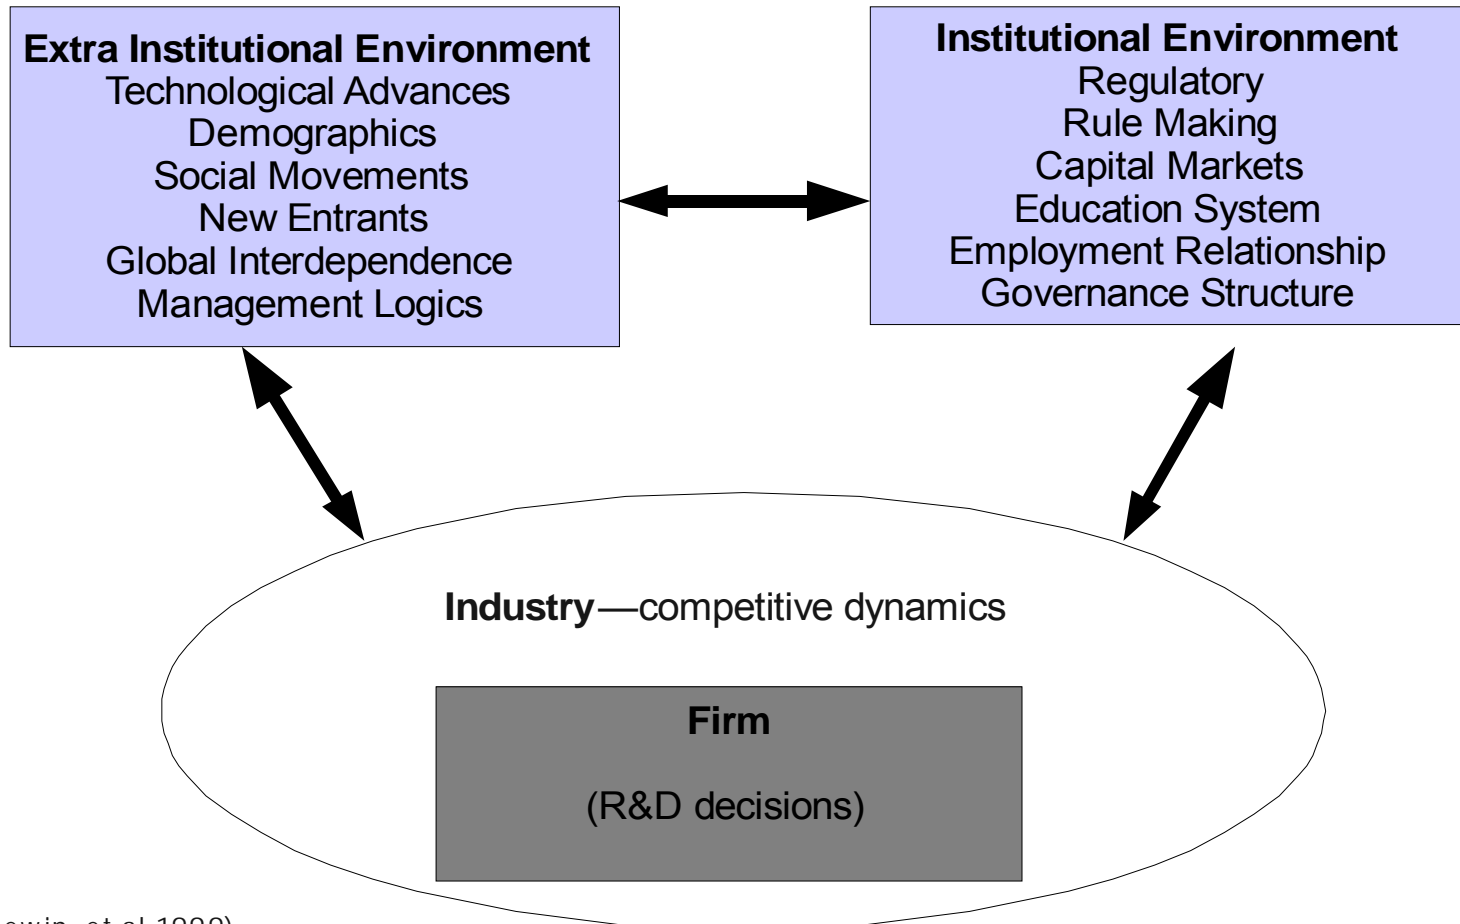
**Extra Institutional Environment**
Technological Advances
Demographics
Social Movements
New Entrants
Global Interdependence
Management Logics

**Institutional Environment**
Regulatory
Rule Making
Capital Markets
Education System
Employment Relationship
Governance Structure

**Industry**—competitive dynamics

**Firm**

(R&D decisions)

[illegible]ewin, et al 1988)